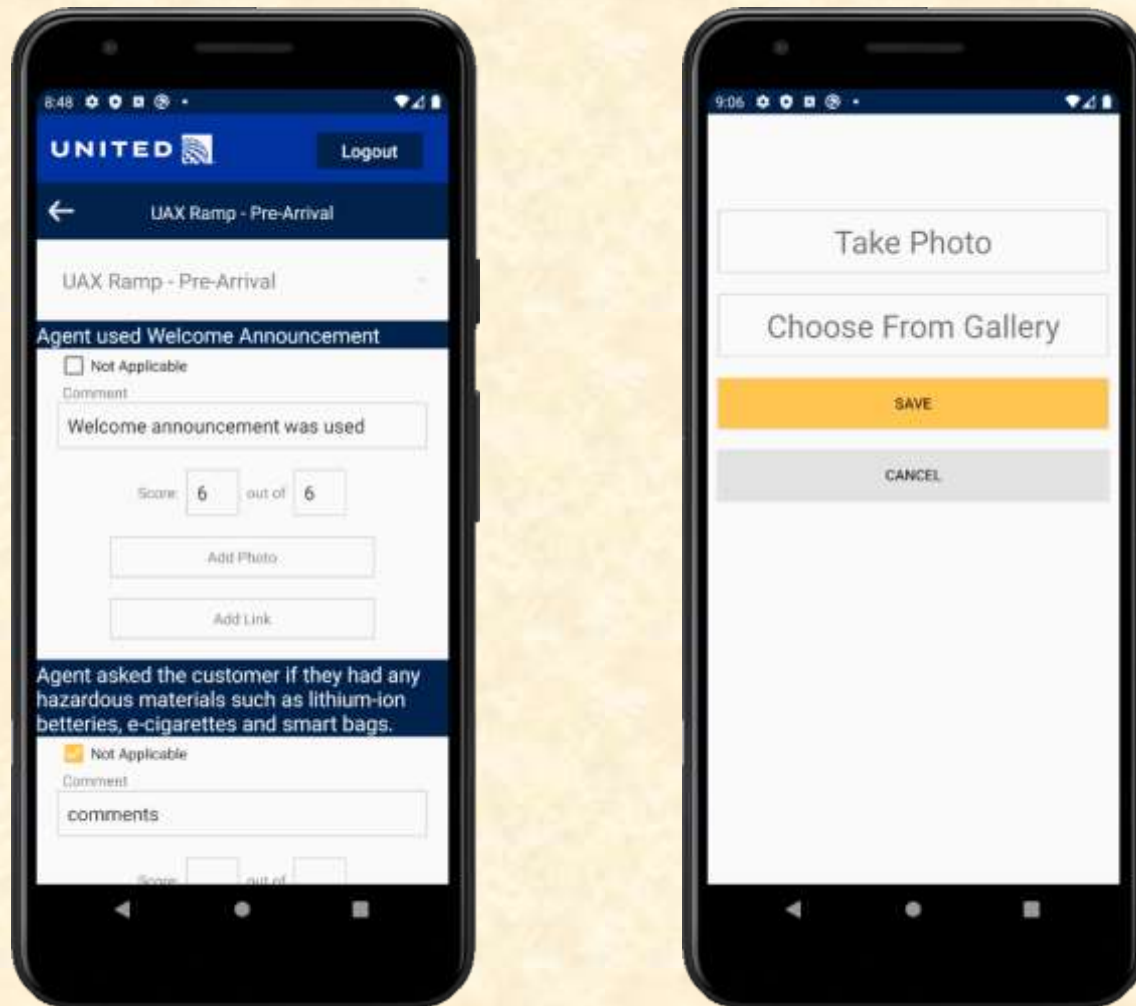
8:48

UNITED

Logout

UAX Ramp - Pre-Arrival

UAX Ramp - Pre-Arrival

Agent used Welcome Announcement

Not Applicable

Comment

Welcome announcement was used

Score 6 out of 6

Add Photo

Add Link

Agent asked the customer if they had any hazardous materials such as lithium-ion betteries, e-cigarettes and smart bags.

Not Applicable

Comment

comments

Score out of

9:06

Take Photo

Choose From Gallery

SAVE

CANCEL